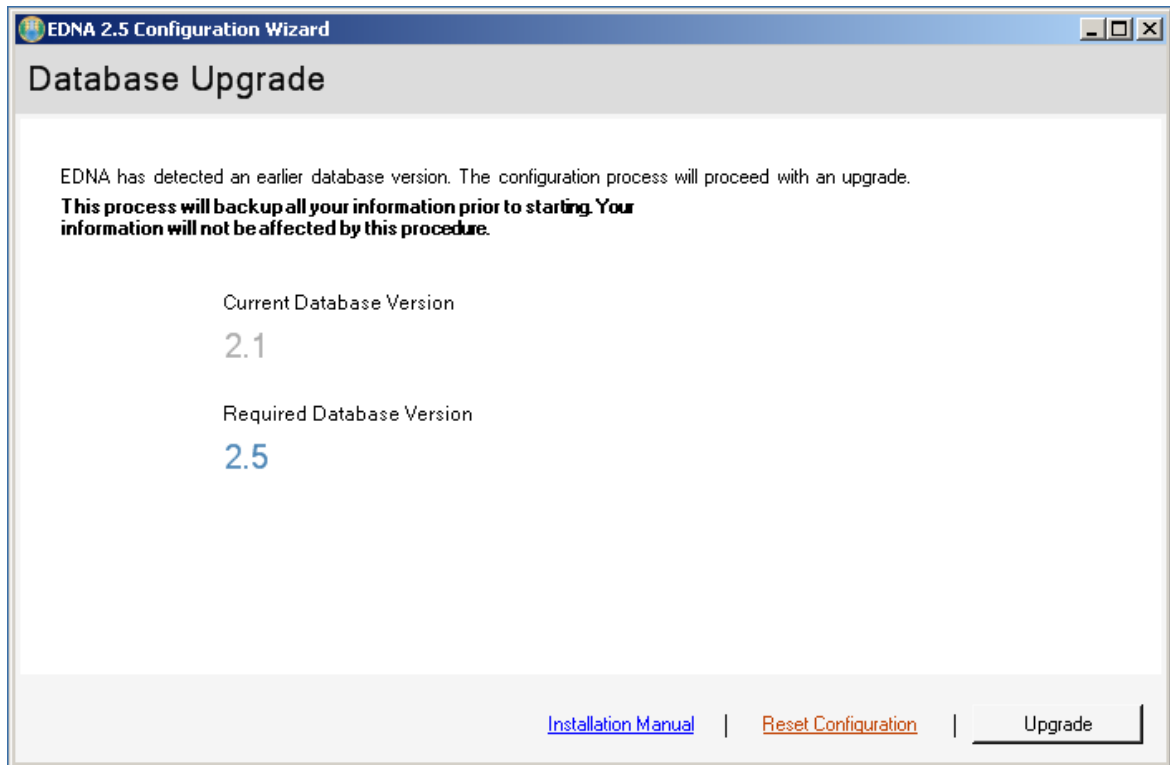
EDNA 2.5 Configuration Wizard

Database Upgrade

EDNA has detected an earlier database version. The configuration process will proceed with an upgrade.

**This process will backup all your information prior to starting. Your information will not be affected by this procedure.**

Current Database Version

2.1

Required Database Version

2.5

Installation Manual | Reset Configuration | Upgrade